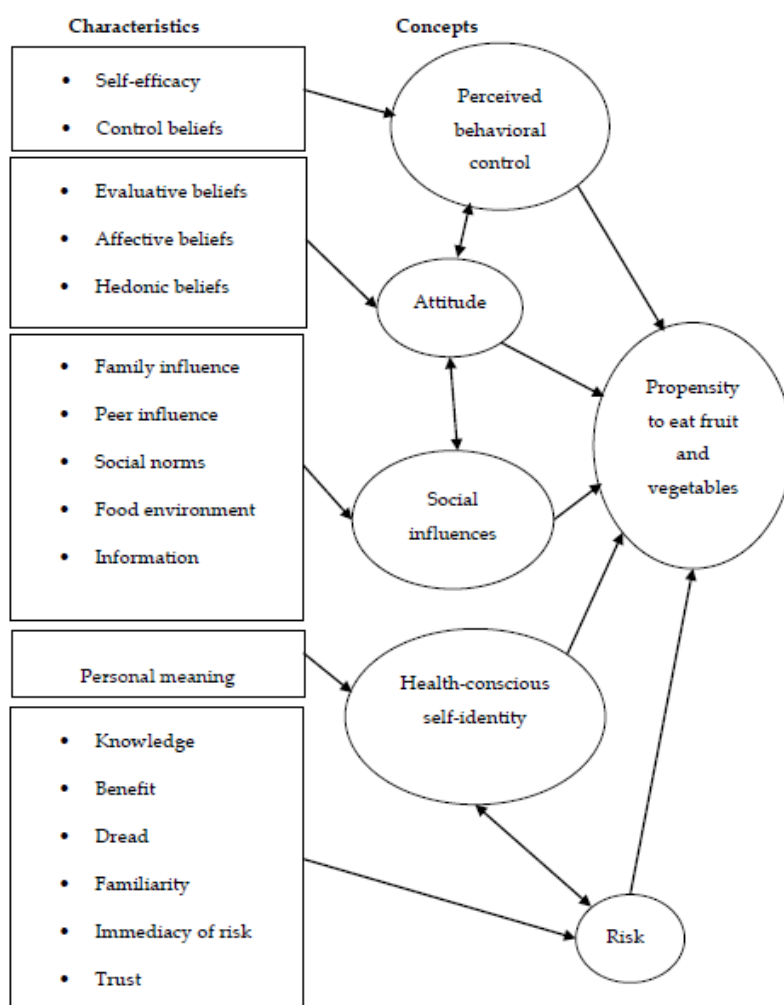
Characteristics

Concepts

- Self-efficacy
- Control beliefs

Perceived behavioral control

- Evaluative beliefs
- Affective beliefs
- Hedonic beliefs

Attitude

- Family influence
- Peer influence
- Social norms
- Food environment
- Information

Social influences

Propensity to eat fruit and vegetables

Personal meaning

Health-conscious self-identity

- Knowledge
- Benefit
- Dread
- Familiarity
- Immediacy of risk
- Trust

Risk